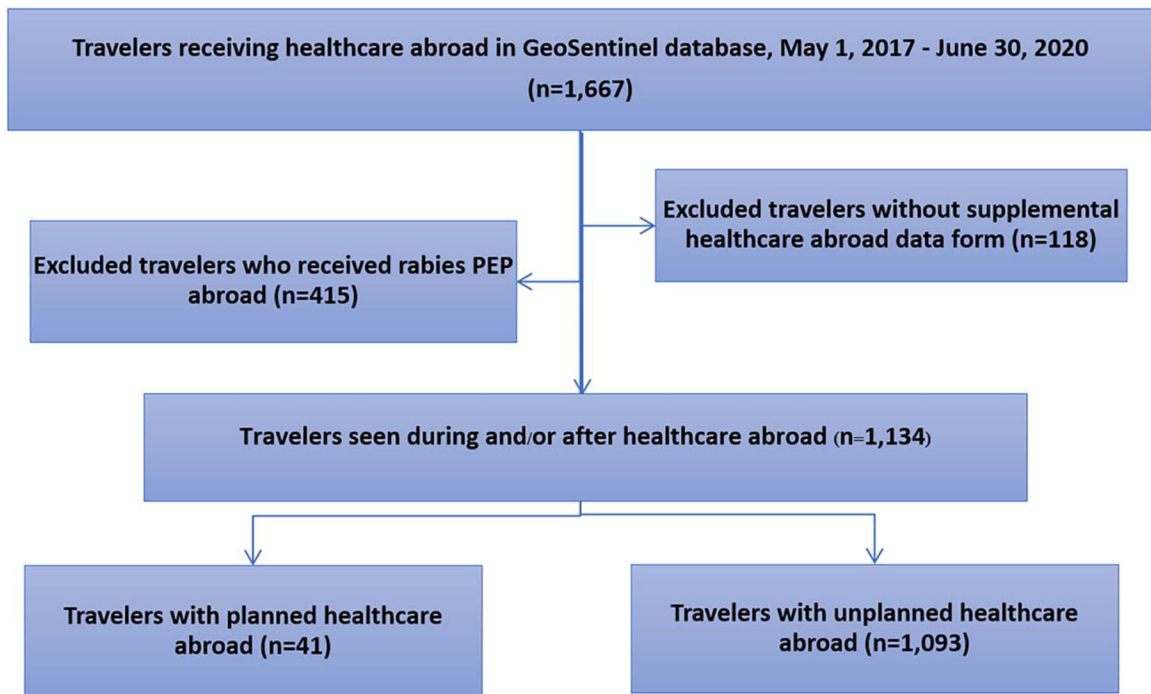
Travelers receiving healthcare abroad in GeoSentinel database, May 1, 2017 - June 30, 2020 (n=1,667)

Excluded travelers without supplemental healthcare abroad data form (n=118)

Excluded travelers who received rabies PEP abroad (n=415)

Travelers seen during and/or after healthcare abroad (n=1,134)

Travelers with planned healthcare abroad (n=41)

Travelers with unplanned healthcare abroad (n=1,093)